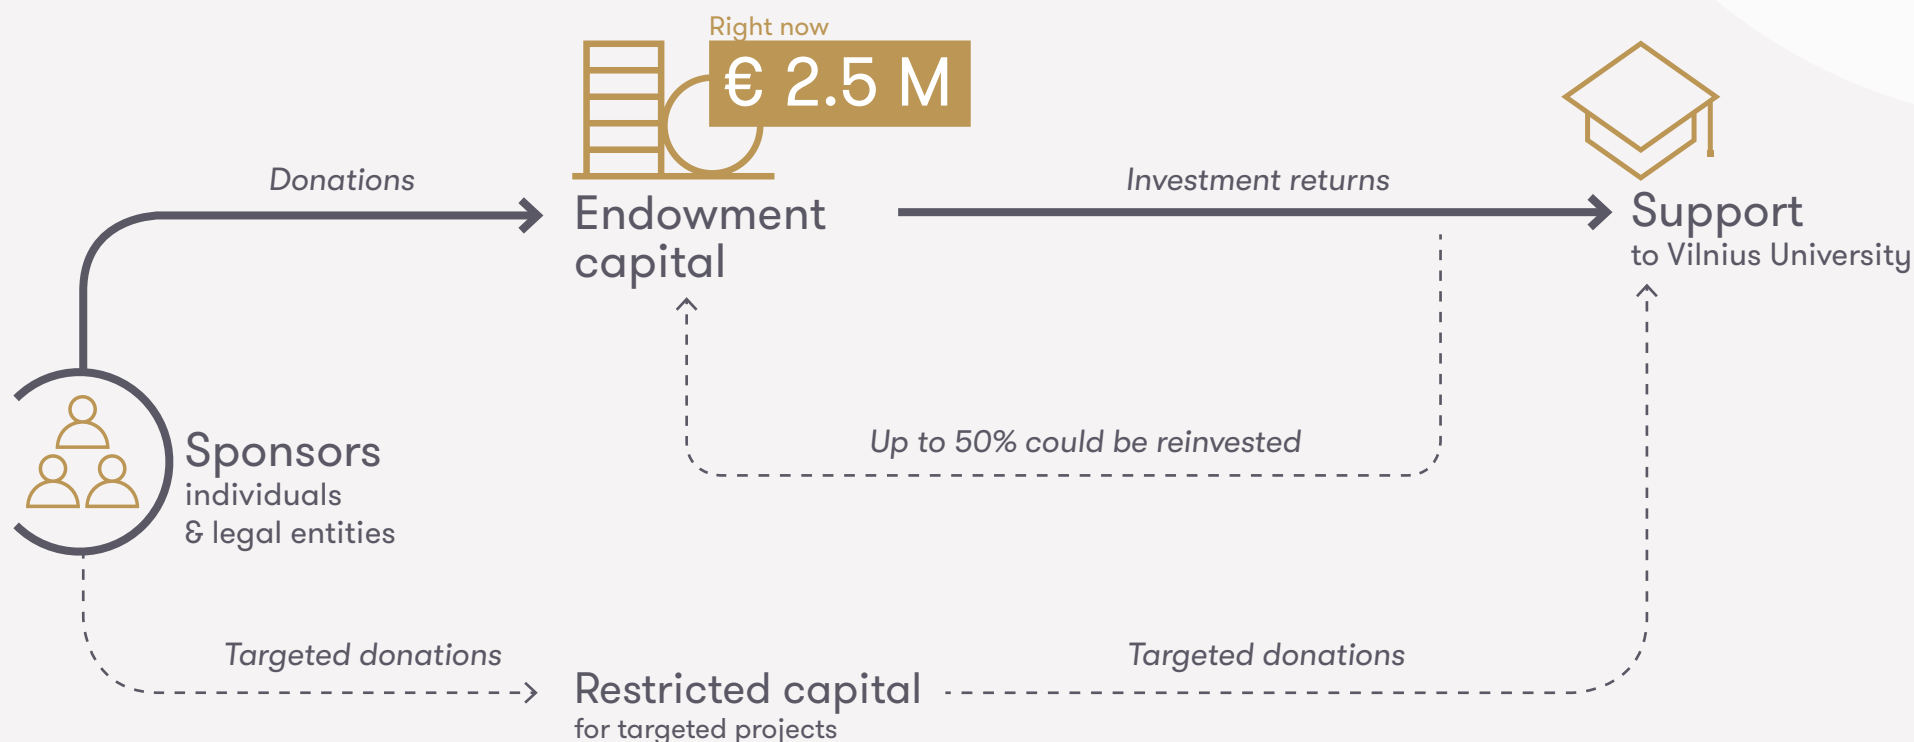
Right now
€ 2.5 M

Donations

Endowment capital

Investment returns

Support
to Vilnius University

Up to 50% could be reinvested

Sponsors
individuals
& legal entities

Targeted donations

Restricted capital
for targeted projects

Targeted donations